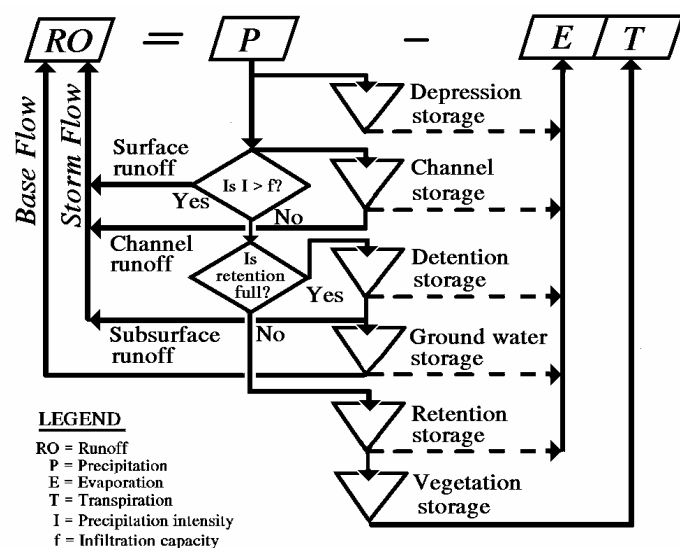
RO = P − E T

Base Flow

Storm Flow

Surface runoff

Is I > f?

Yes

No

Channel runoff

Is retention full?

Yes

No

Subsurface runoff

Depression storage

Channel storage

Detention storage

Ground water storage

Retention storage

Vegetation storage

LEGEND

RO = Runoff
P = Precipitation
E = Evaporation
T = Transpiration
I = Precipitation intensily
f = Infiltration capacity